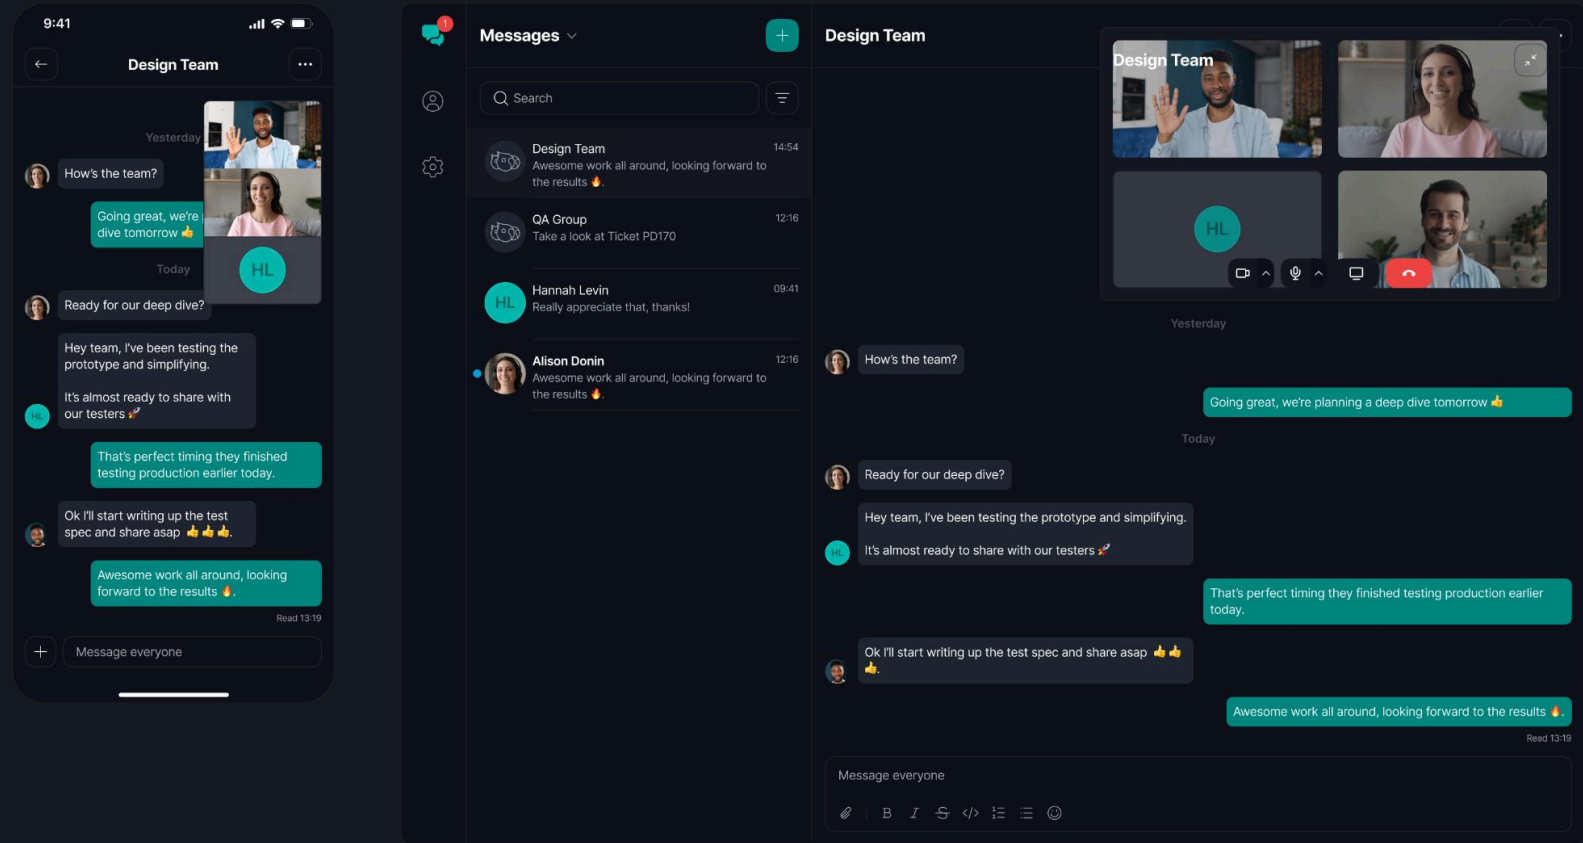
9:41

Design Team

Yesterday

How's the team?

Going great, we're dive tomorrow 👍

Today

HL

Ready for our deep dive?

Hey team, I've been testing the prototype and simplifying.

It's almost ready to share with our testers 🚀

HL

That's perfect timing they finished testing production earlier today.

Ok I'll start writing up the test spec and share asap 👍👍👍.

Awesome work all around, looking forward to the results 🔥.

Read 13:19

Message everyone

1

Messages

Search

Design Team 14:54
Awesome work all around, looking forward to the results 🔥.

QA Group 12:16
Take a look at Ticket PD170

HL
Hannah Levin 09:41
Really appreciate that, thanks!

Alison Donin 12:16
Awesome work all around, looking forward to the results 🔥.

Design Team

Design Team

HL

Yesterday

How's the team?

Going great, we're planning a deep dive tomorrow 👍

Today

Ready for our deep dive?

Hey team, I've been testing the prototype and simplifying.

HL

It's almost ready to share with our testers 🚀

That's perfect timing they finished testing production earlier today.

Ok I'll start writing up the test spec and share asap 👍👍👍.

Awesome work all around, looking forward to the results 🔥.

Read 13:19

Message everyone

B I S